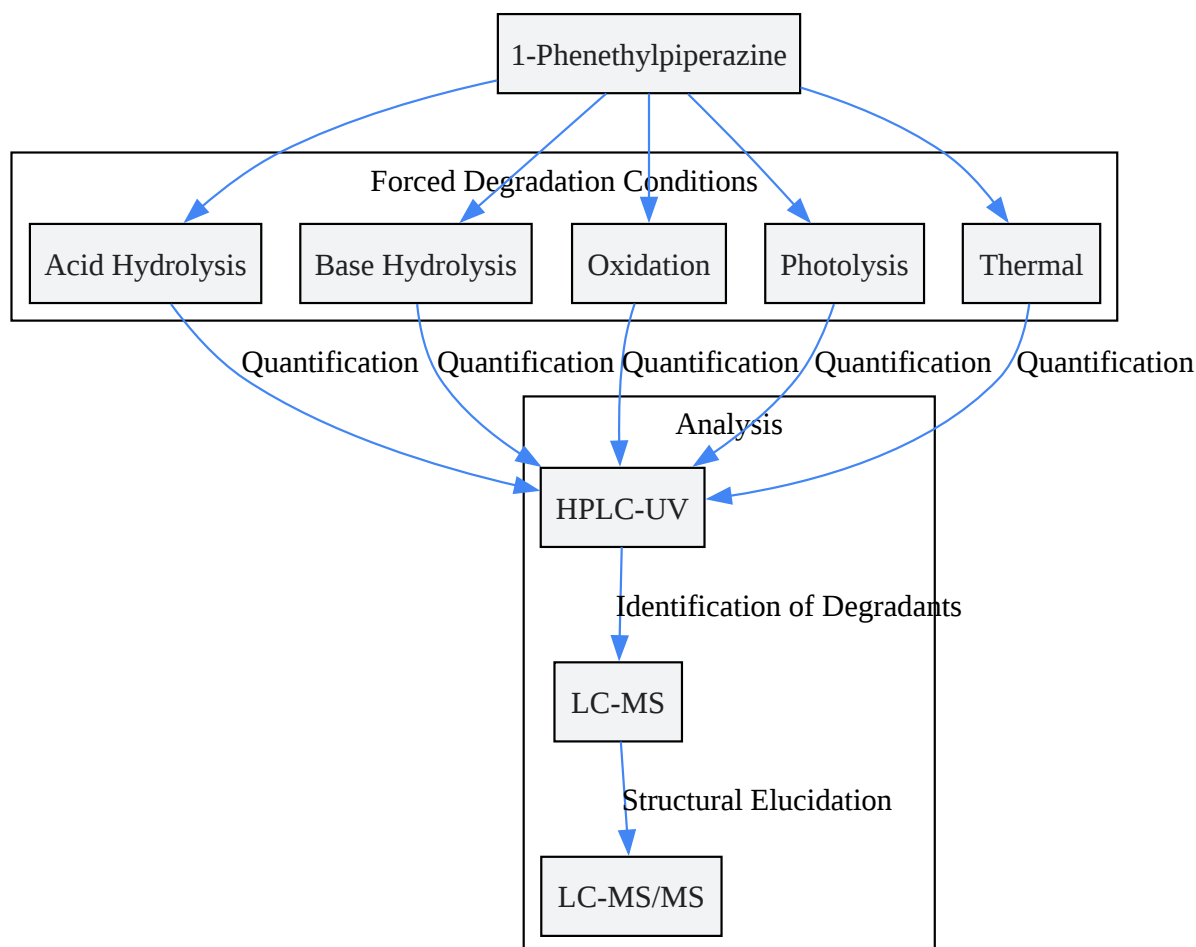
1-Phenethylpiperazine

Forced Degradation Conditions

Acid Hydrolysis

Base Hydrolysis

Oxidation

Photolysis

Thermal

Quantification

Quantification

Quantification

Quantification

Quantification

Analysis

HPLC-UV

Identification of Degradants

LC-MS

Structural Elucidation

LC-MS/MS